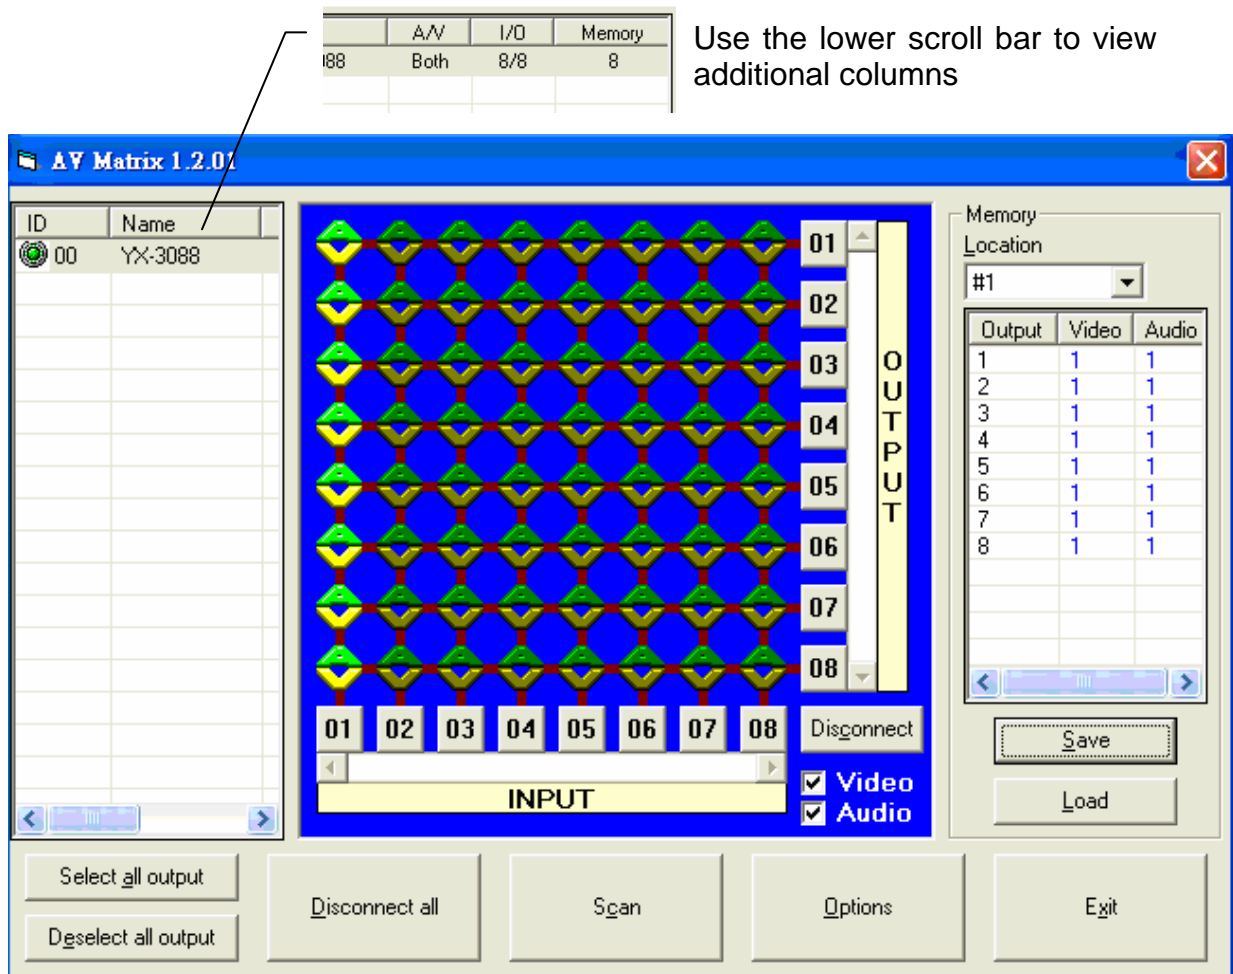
| | A/V | I/O | Memory |
|---|---|---|---|
| 088 | Both | 8/8 | 8 |

Use the lower scroll bar to view additional columns

AV Matrix 1.2.01

| ID | Name |
|---|---|
| 00 | YX-3088 |

01
02
03
04
05
06
07
08

OUTPUT

01 02 03 04 05 06 07 08

INPUT

Disconnect

Video
Audio

Memory
Location
#1

| Output | Video | Audio |
|---|---|---|
| 1 | 1 | 1 |
| 2 | 1 | 1 |
| 3 | 1 | 1 |
| 4 | 1 | 1 |
| 5 | 1 | 1 |
| 6 | 1 | 1 |
| 7 | 1 | 1 |
| 8 | 1 | 1 |

Save
Load

Select all output
Deselect all output
Disconnect all
Scan
Options
Exit